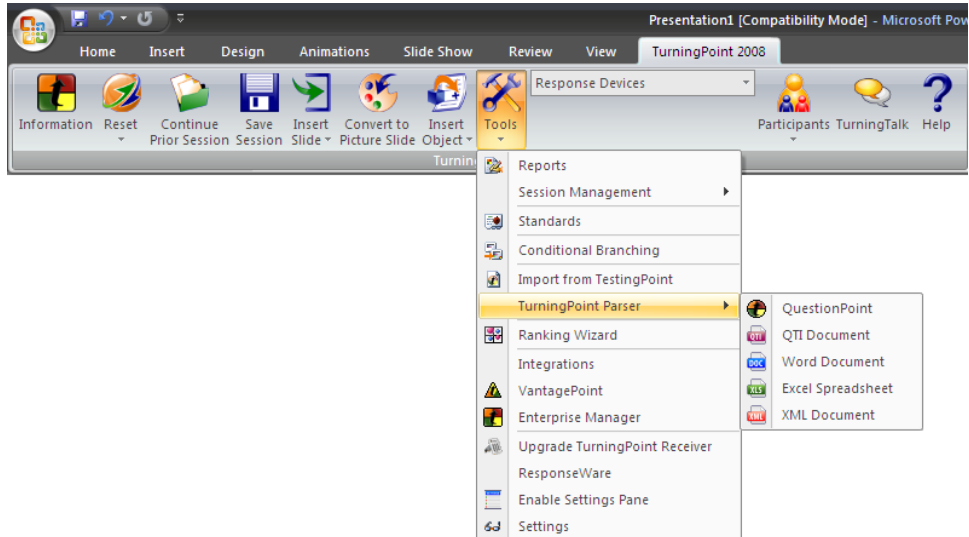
Presentation1 [Compatibility Mode] - Microsoft Pow

Home Insert Design Animations Slide Show Review View TurningPoint 2008

Information Reset Continue Prior Session Save Session Insert Slide Convert to Picture Slide Insert Object Tools Response Devices Participants TurningTalk Help

Turnin

Reports
Session Management
Standards
Conditional Branching
Import from TestingPoint
TurningPoint Parser
Ranking Wizard
Integrations
VantagePoint
Enterprise Manager
Upgrade TurningPoint Receiver
ResponseWare
Enable Settings Pane
Settings

QuestionPoint
QTI Document
Word Document
Excel Spreadsheet
XML Document